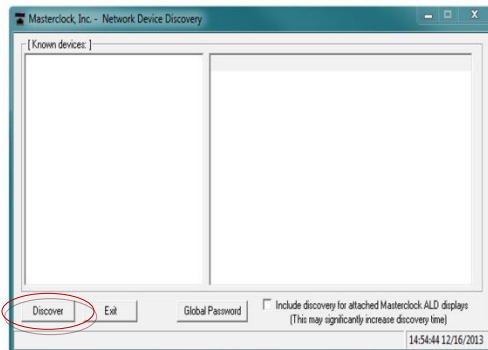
Masterclock, Inc. - Network Device Discovery

[ Known devices: ]

Discover

Exit

Global Password

Include discovery for attached Masterclock ALD displays (This may significantly increase discovery time)

14:54:44 12/16/2013